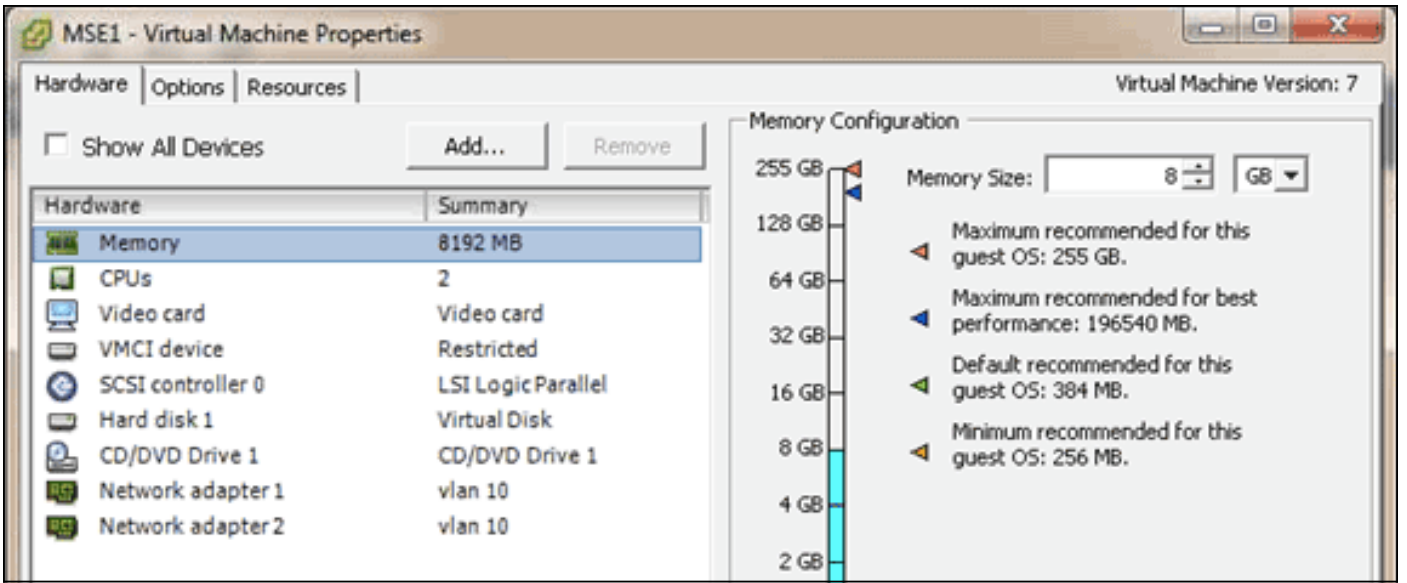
MSE1 - Virtual Machine Properties

Hardware | Options | Resources

Virtual Machine Version: 7

Show All Devices

Add...

Remove

| Hardware | Summary |
|---|---|
| Memory | 8192 MB |
| CPUs | 2 |
| Video card | Video card |
| VMCI device | Restricted |
| SCSI controller 0 | LSI Logic Parallel |
| Hard disk 1 | Virtual Disk |
| CD/DVD Drive 1 | CD/DVD Drive 1 |
| Network adapter 1 | vlan 10 |
| Network adapter 2 | vlan 10 |

Memory Configuration

255 GB
128 GB
64 GB
32 GB
16 GB
8 GB
4 GB
2 GB

Memory Size: 8 GB

Maximum recommended for this guest OS: 255 GB.

Maximum recommended for best performance: 196540 MB.

Default recommended for this guest OS: 384 MB.

Minimum recommended for this guest OS: 256 MB.